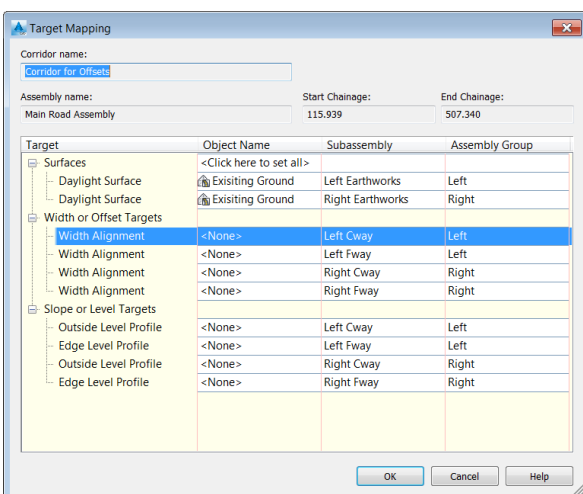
Target Mapping

Corridor name:
Corridor for Offsets

Assembly name:
Main Road Assembly

Start Chainage:
115.939

End Chainage:
507.340

| Target | Object Name | Subassembly | Assembly Group |
|---|---|---|---|
| Surfaces | <Click here to set all> | | |
| Daylight Surface | Exisiting Ground | Left Earthworks | Left |
| Daylight Surface | Exisiting Ground | Right Earthworks | Right |
| Width or Offset Targets | | | |
| Width Alignment | <None> | Left Cway | Left |
| Width Alignment | <None> | Left Fway | Left |
| Width Alignment | <None> | Right Cway | Right |
| Width Alignment | <None> | Right Fway | Right |
| Slope or Level Targets | | | |
| Outside Level Profile | <None> | Left Cway | Left |
| Edge Level Profile | <None> | Left Fway | Left |
| Outside Level Profile | <None> | Right Cway | Right |
| Edge Level Profile | <None> | Right Fway | Right |

OK | Cancel | Help